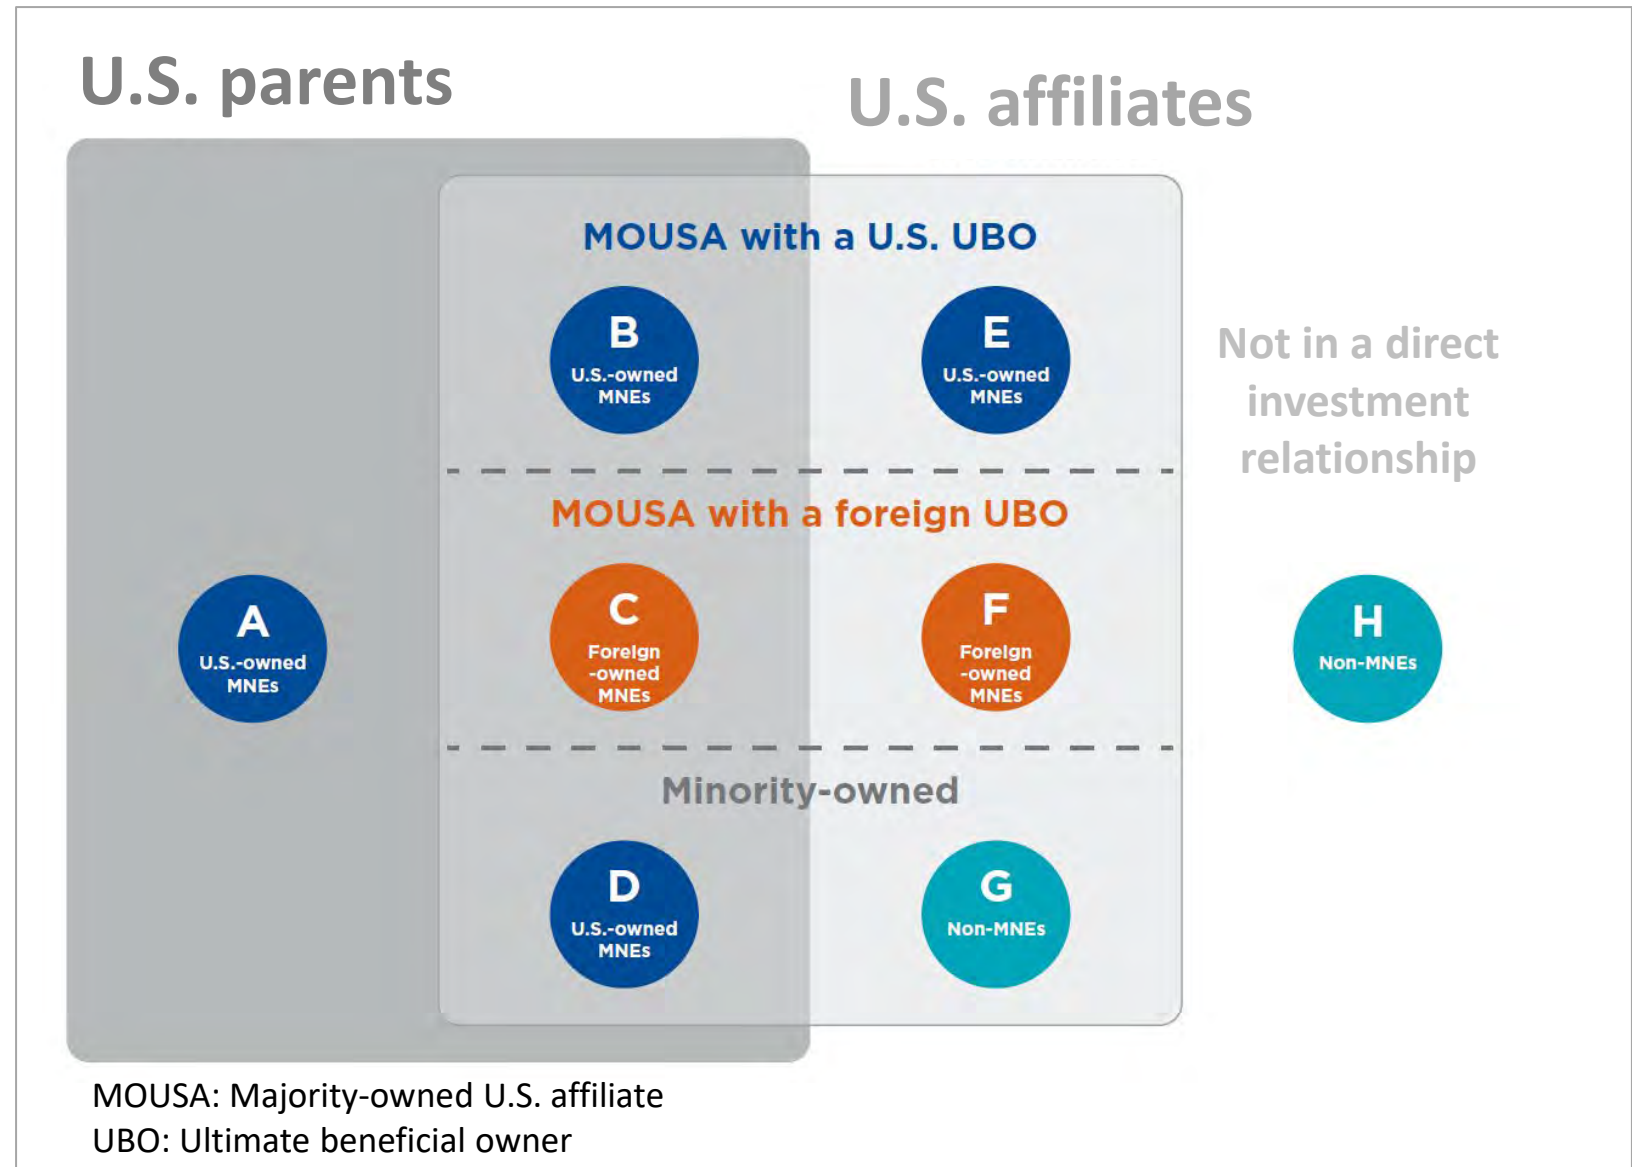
U.S. parents

U.S. affiliates

MOUSA with a U.S. UBO

B
U.S.-owned MNEs

E
U.S.-owned MNEs

Not in a direct investment relationship

MOUSA with a foreign UBO

A
U.S.-owned MNEs

C
Foreign -owned MNEs

F
Foreign -owned MNEs

H
Non-MNEs

Minority-owned

D
U.S.-owned MNEs

G
Non-MNEs

MOUSA: Majority-owned U.S. affiliate
UBO: Ultimate beneficial owner